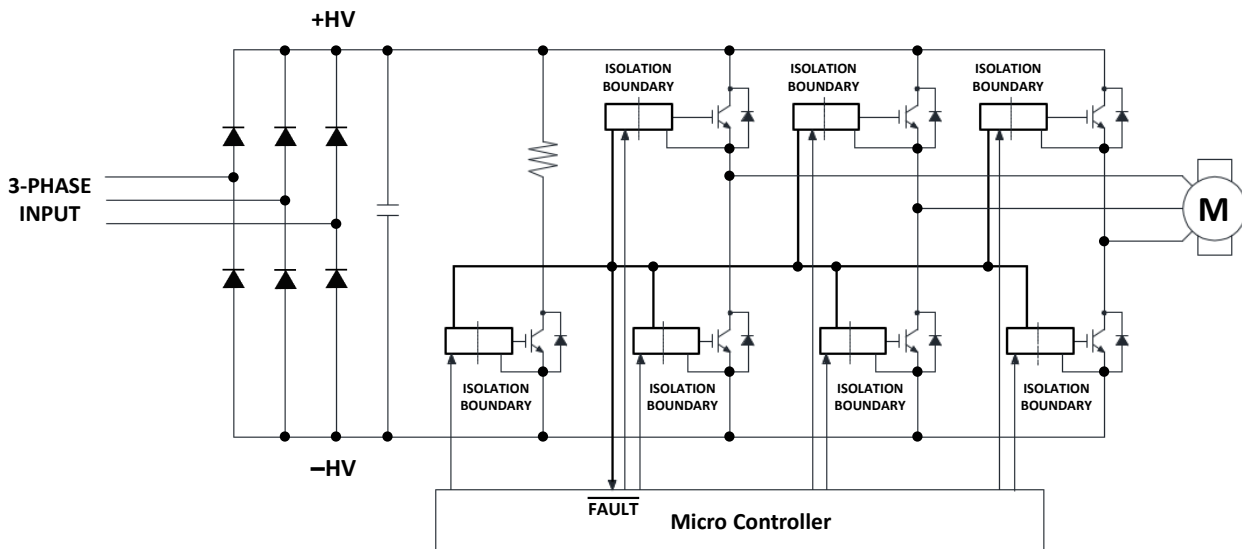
+HV

3-PHASE INPUT

ISOLATION BOUNDARY

ISOLATION BOUNDARY

ISOLATION BOUNDARY

M

ISOLATION BOUNDARY

ISOLATION BOUNDARY

ISOLATION BOUNDARY

ISOLATION BOUNDARY

–HV

$\overline{\text{FAULT}}$

Micro Controller